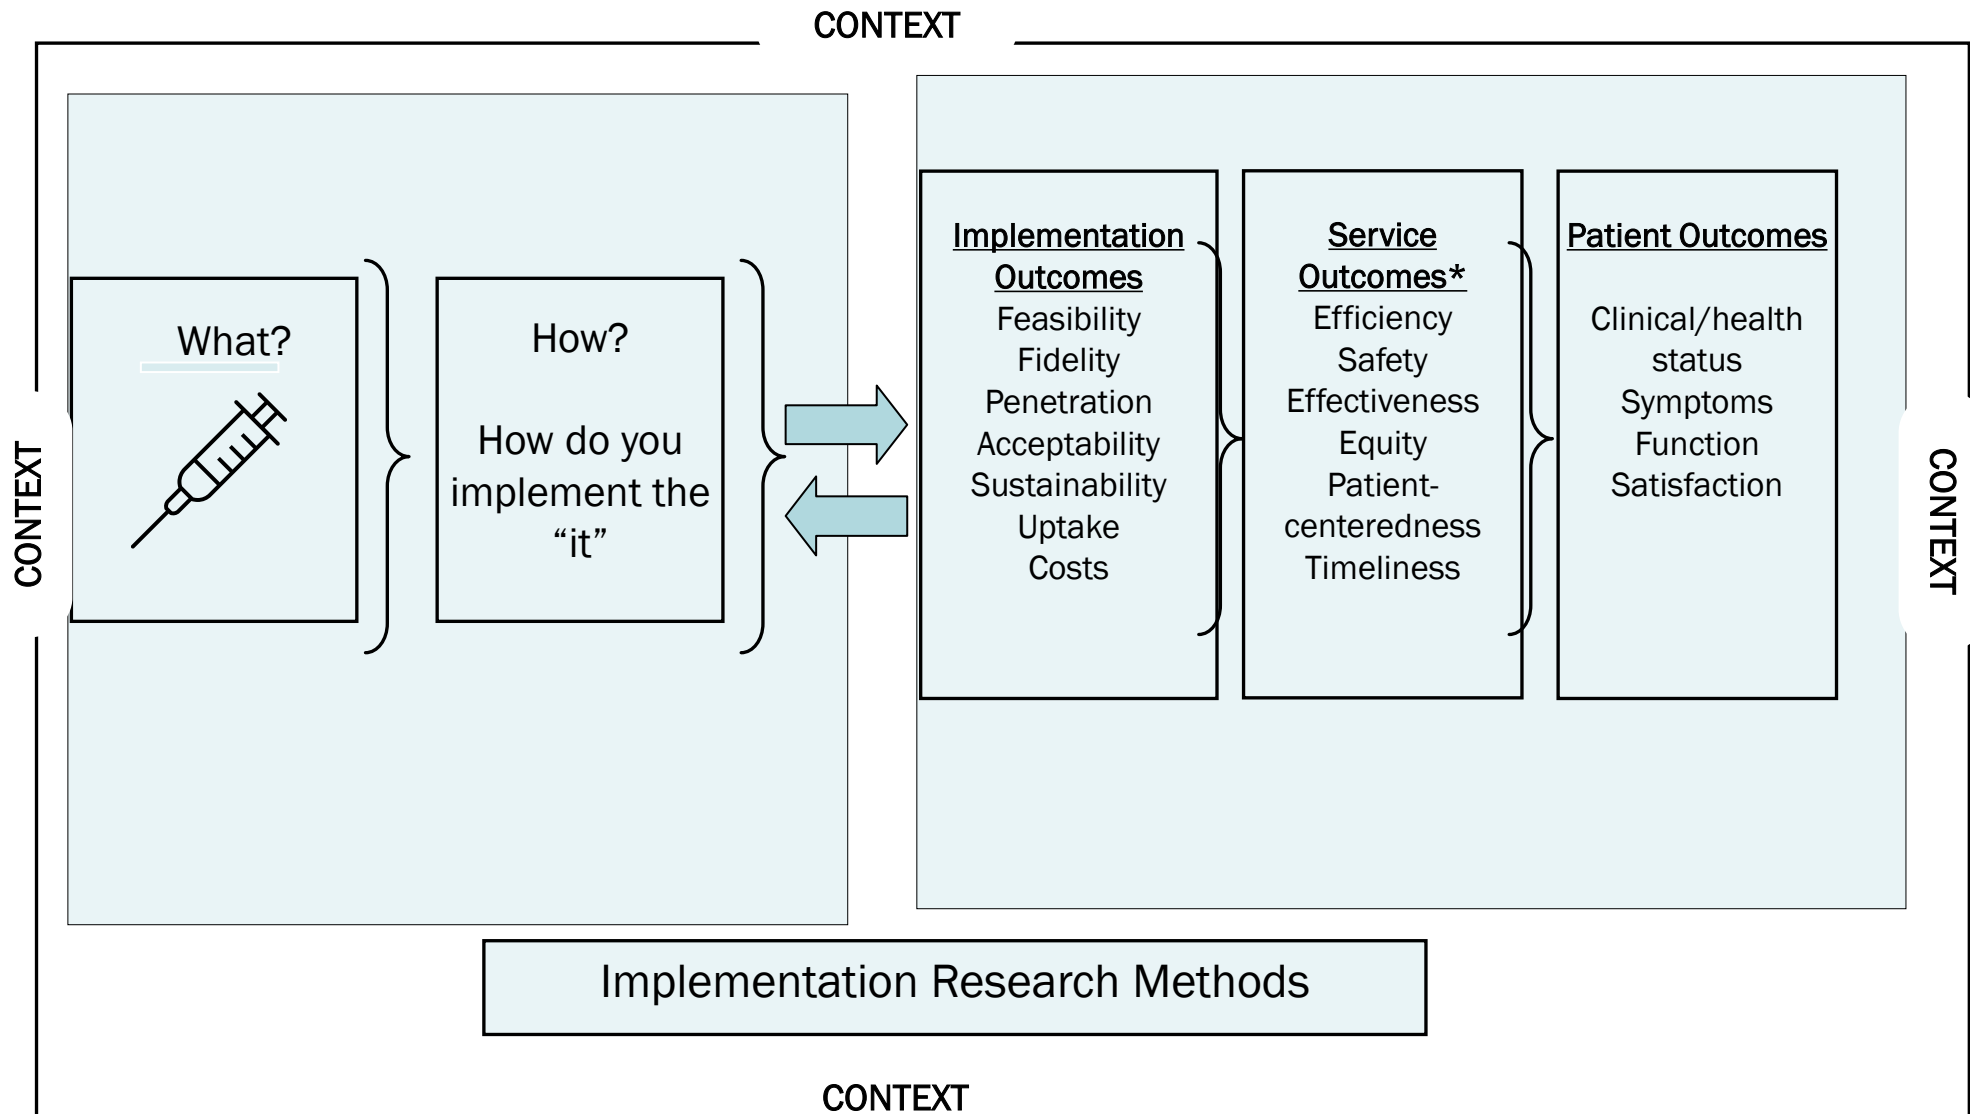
CONTEXT

CONTEXT

What?

How?

How do you implement the "it"

Implementation Outcomes
Feasibility
Fidelity
Penetration
Acceptability
Sustainability
Uptake
Costs

Service Outcomes*
Efficiency
Safety
Effectiveness
Equity
Patient-centeredness
Timeliness

Patient Outcomes

Clinical/health status
Symptoms
Function
Satisfaction

CONTEXT

Implementation Research Methods

CONTEXT